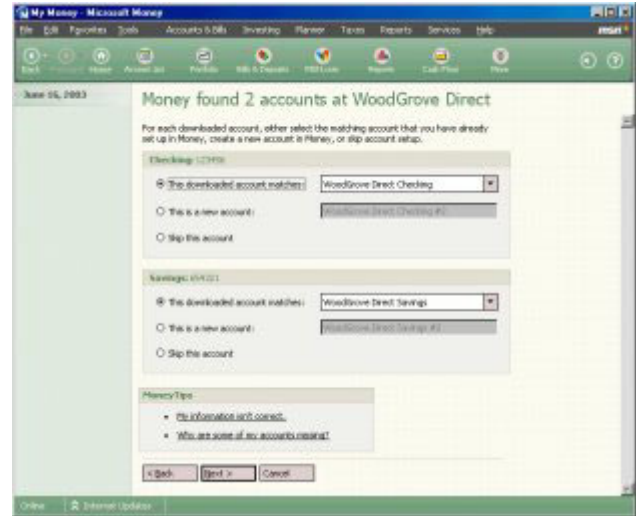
My Money - Microsoft Money

File Edit Favorites Tools Accounts & Bills Investing Planner Taxes Reports Services Help msn

Back Forward Home Account List Portfolio Bills & Deposits MSN Loan Reports Cash Flow More

June 16, 2003

Money found 2 accounts at WoodGrove Direct

For each downloaded account, either select the matching account that you have already set up in Money, create a new account in Money, or skip account setup.

Checking: 123456

This downloaded account matches: WoodGrove Direct Checking

This is a new account: WoodGrove Direct Checking #2

Skip this account

Savings: 654321

This downloaded account matches: WoodGrove Direct Savings

This is a new account: WoodGrove Direct Savings #2

Skip this account

Money Tips

• My information isn't correct.

• Why are some of my accounts missing?

< Back Next > Cancel

Online Internet Updates